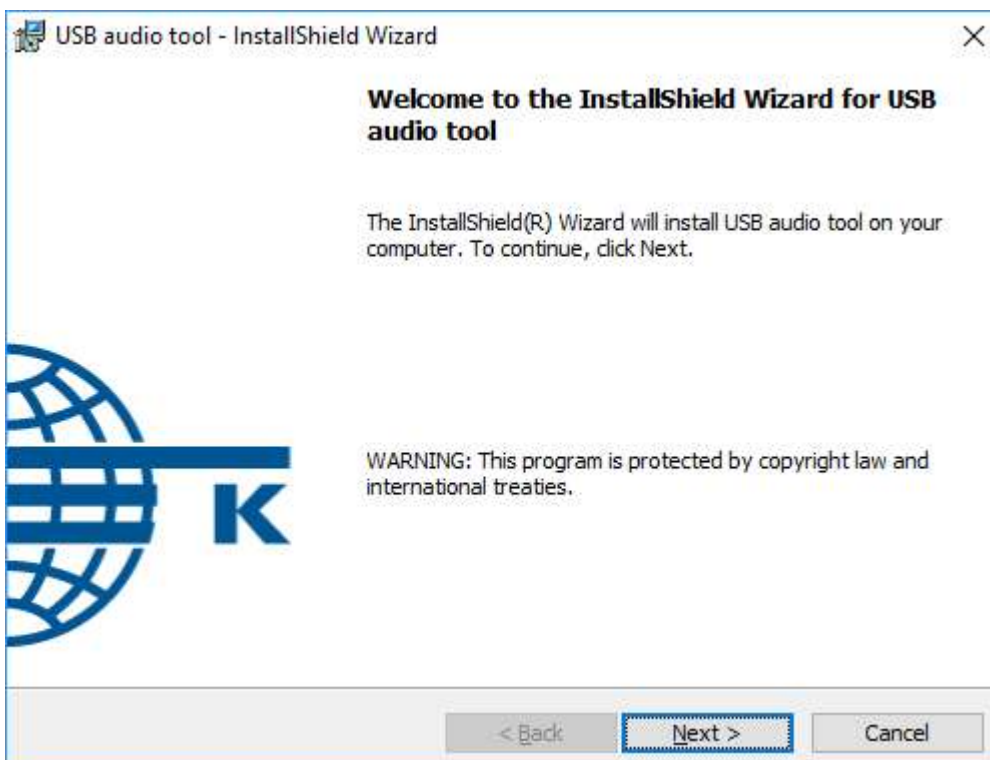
USB audio tool - InstallShield Wizard
×

Welcome to the InstallShield Wizard for USB audio tool

The InstallShield(R) Wizard will install USB audio tool on your computer. To continue, click Next.

K

WARNING: This program is protected by copyright law and international treaties.

< Back
Next >
Cancel